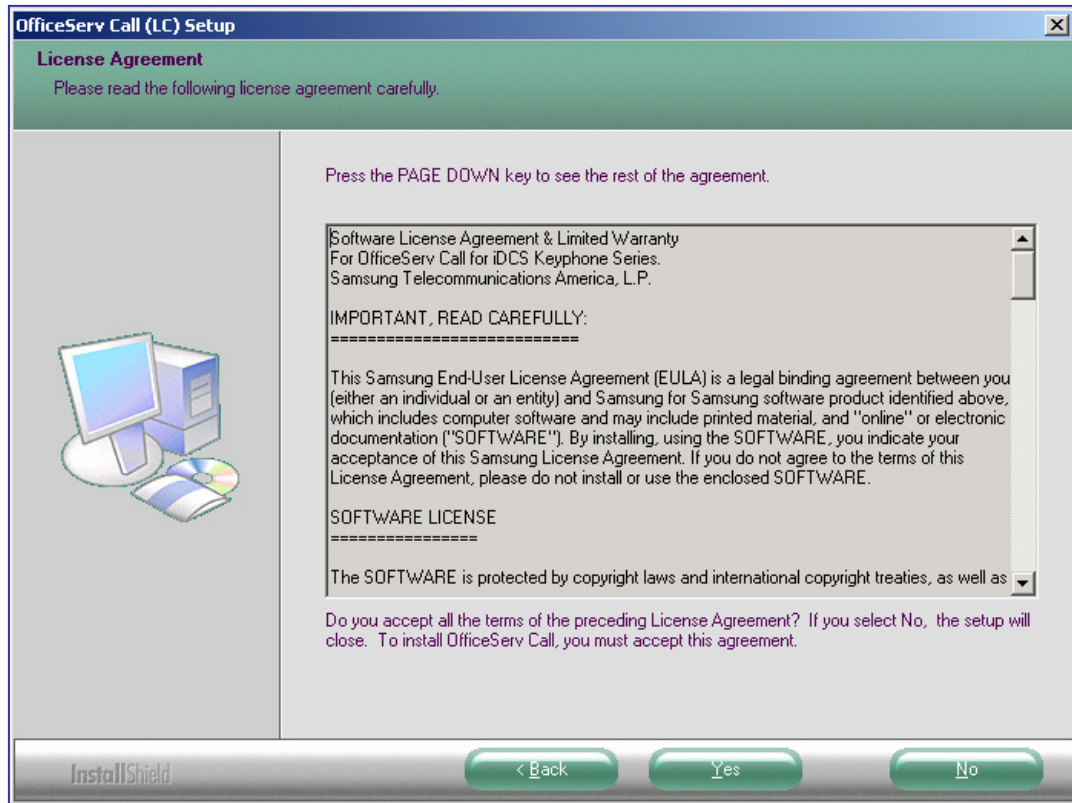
OfficeServ Call (LC) Setup

License Agreement

Please read the following license agreement carefully.

Press the PAGE DOWN key to see the rest of the agreement.

Software License Agreement & Limited Warranty
For OfficeServ Call for iDCS Keyphone Series.
Samsung Telecommunications America, L.P.

IMPORTANT, READ CAREFULLY:
===========================

This Samsung End-User License Agreement (EULA) is a legal binding agreement between you (either an individual or an entity) and Samsung for Samsung software product identified above, which includes computer software and may include printed material, and "online" or electronic documentation ("SOFTWARE"). By installing, using the SOFTWARE, you indicate your acceptance of this Samsung License Agreement. If you do not agree to the terms of this License Agreement, please do not install or use the enclosed SOFTWARE.

SOFTWARE LICENSE
================

The SOFTWARE is protected by copyright laws and international copyright treaties, as well as

Do you accept all the terms of the preceding License Agreement? If you select No, the setup will close. To install OfficeServ Call, you must accept this agreement.

InstallShield

< Back

Yes

No